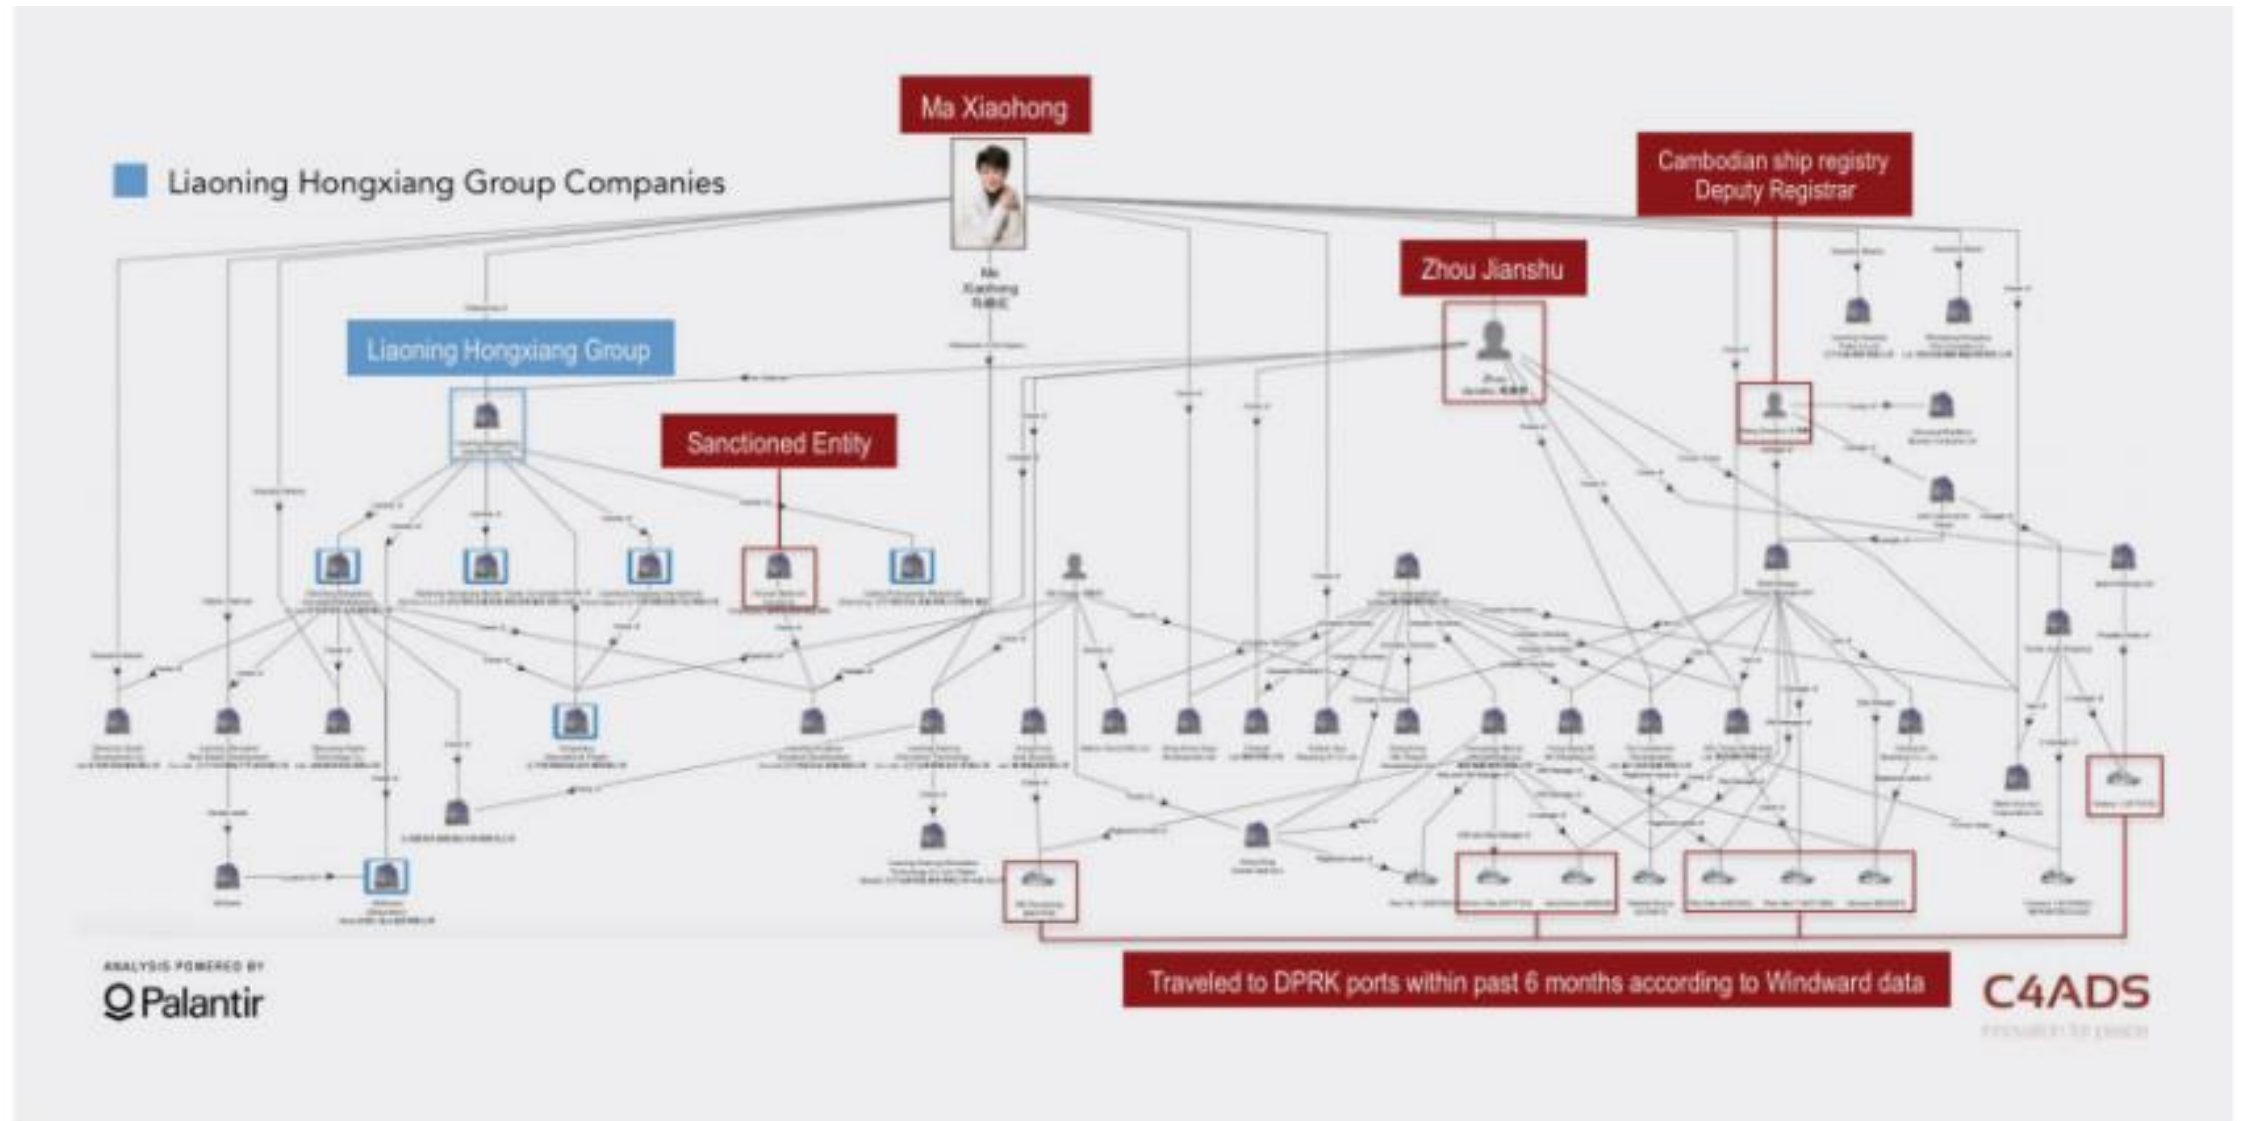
Ma Xiaohong

Liaoning Hongxiang Group Companies

Cambodian ship registry Deputy Registrar

Ma Xiaohong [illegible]

Zhou Jianshu

Liaoning Hongxiang Group

Sanctioned Entity

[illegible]

ANALYSIS POWERED BY

Palantir

Traveled to DPRK ports within past 6 months according to Windward data

C4ADS

innovation for peace